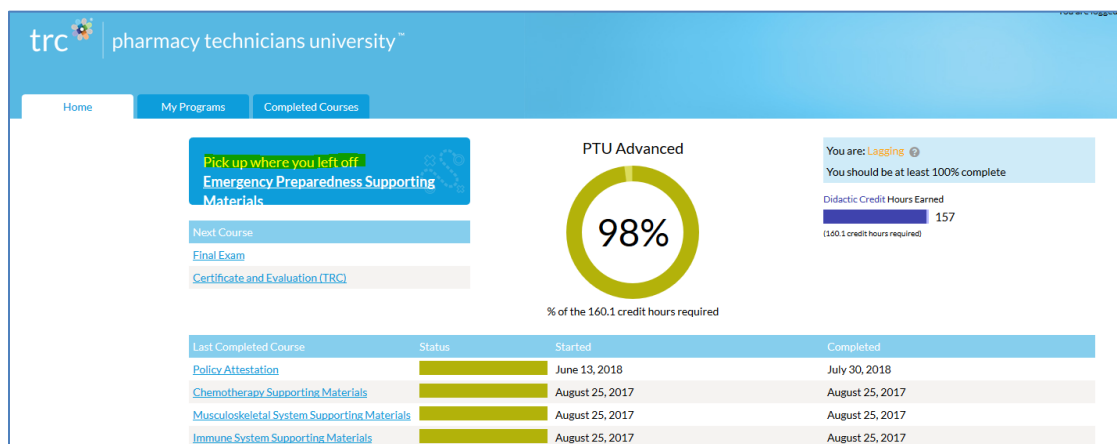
You are logged

trc pharmacy technicians university™

Home
My Programs
Completed Courses

Pick up where you left off
Emergency Preparedness Supporting Materials

Next Course
Final Exam
Certificate and Evaluation (TRC)

PTU Advanced

98%

% of the 160.1 credit hours required

You are: Lagging
You should be at least 100% complete

Didactic Credit Hours Earned
157
(160.1 credit hours required)

| Last Completed Course | Status | Started | Completed |
|---|---|---|---|
| Policy Attestation | | June 13, 2018 | July 30, 2018 |
| Chemotherapy Supporting Materials | | August 25, 2017 | August 25, 2017 |
| Musculoskeletal System Supporting Materials | | August 25, 2017 | August 25, 2017 |
| Immune System Supporting Materials | | August 25, 2017 | August 25, 2017 |